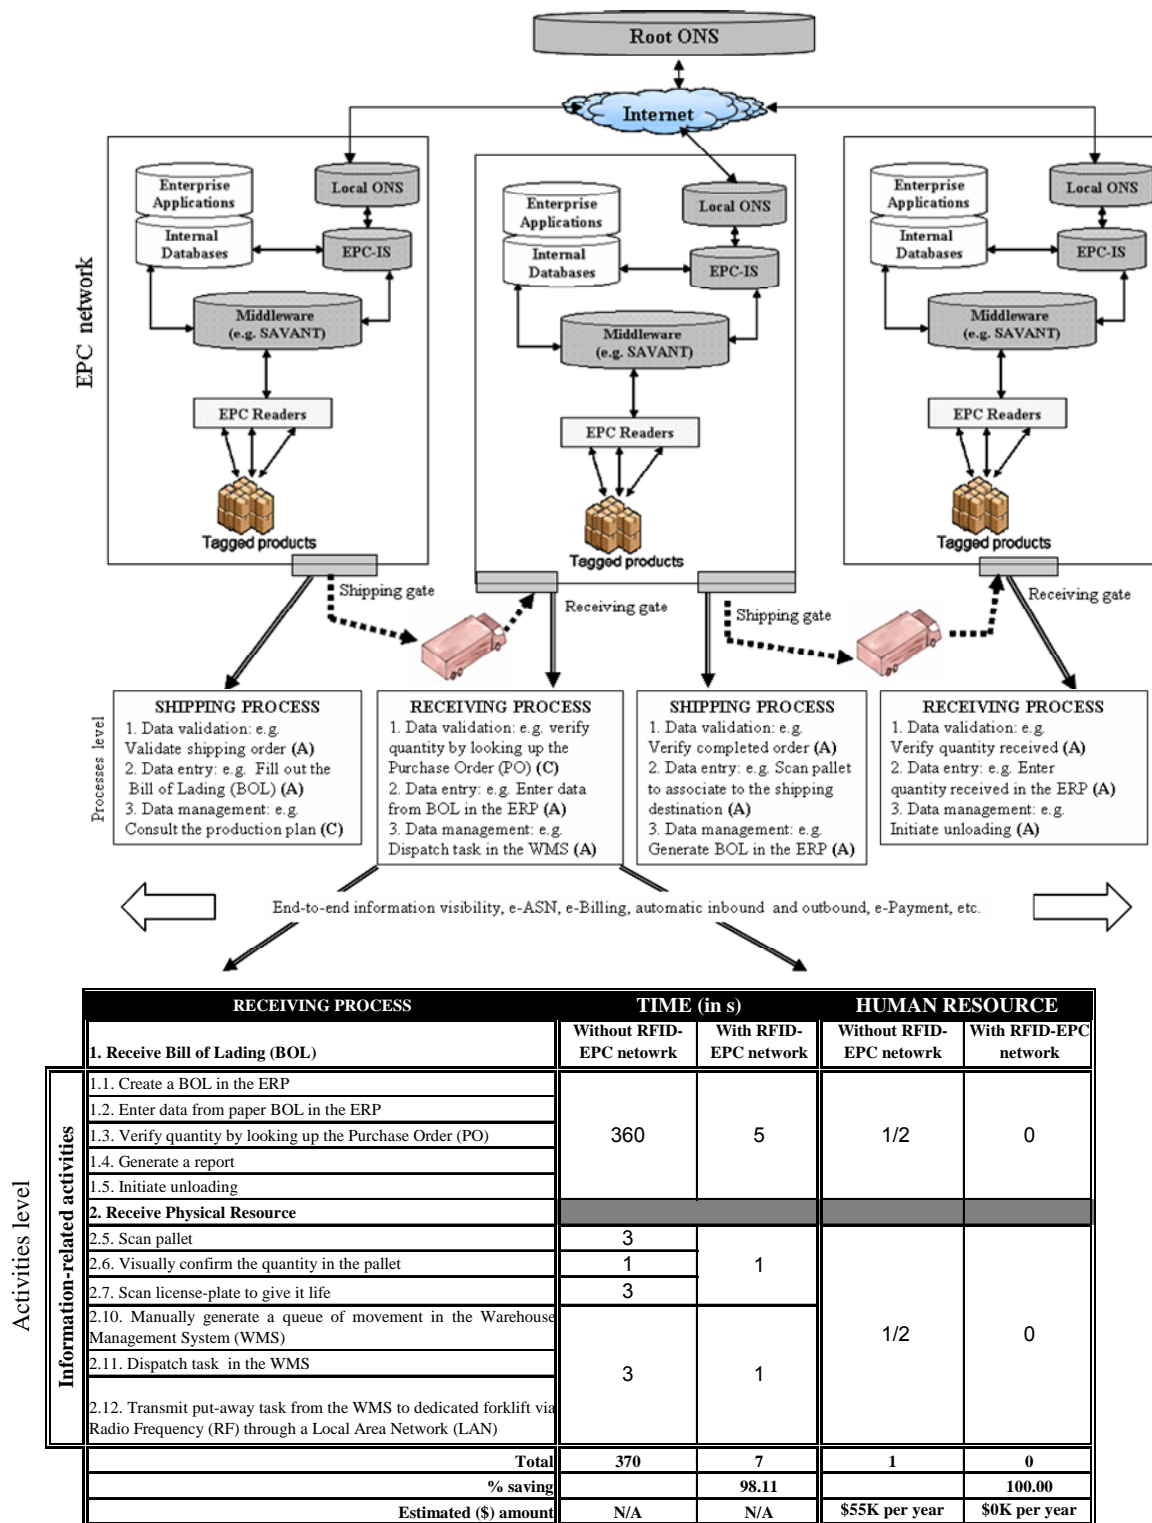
Root ONS

Internet

EPC network

Enterprise Applications

Internal Databases

Local ONS

EPC-IS

Middleware (e.g. SAVANT)

EPC Readers

Tagged products

Enterprise Applications

Internal Databases

Local ONS

EPC-IS

Middleware (e.g. SAVANT)

EPC Readers

Tagged products

Enterprise Applications

Internal Databases

Local ONS

EPC-IS

Middleware (e.g. SAVANT)

EPC Readers

Tagged products

Shipping gate

Receiving gate

Shipping gate

Receiving gate

Processes level

SHIPPING PROCESS
1. Data validation: e.g. Validate shipping order **(A)**
2. Data entry: e.g. Fill out the Bill of Lading (BOL) **(A)**
3. Data management: e.g. Consult the production plan **(C)**

RECEIVING PROCESS
1. Data validation: e.g. verify quantity by looking up the Purchase Order (PO) **(C)**
2. Data entry: e.g. Enter data from BOL in the ERP **(A)**
3. Data management: e.g. Dispatch task in the WMS **(A)**

SHIPPING PROCESS
1. Data validation: e.g. Verify completed order **(A)**
2. Data entry: e.g. Scan pallet to associate to the shipping destination **(A)**
3. Data management: e.g. Generate BOL in the ERP **(A)**

RECEIVING PROCESS
1. Data validation: e.g. Verify quantity received **(A)**
2. Data entry: e.g. Enter quantity received in the ERP **(A)**
3. Data management: e.g. Initiate unloading **(A)**

End-to-end information visibility, e-ASN, e-Billing, automatic inbound and outbound, e-Payment, etc.

Activities level

Information-related activities

| RECEIVING PROCESS | TIME (in s) | | HUMAN RESOURCE | |
|---|---|---|---|---|
| **1. Receive Bill of Lading (BOL)** | Without RFID-EPC netowrk | With RFID-EPC network | Without RFID-EPC netowrk | With RFID-EPC network |
| 1.1. Create a BOL in the ERP | 360 | 5 | 1/2 | 0 |
| 1.2. Enter data from paper BOL in the ERP | | | | |
| 1.3. Verify quantity by looking up the Purchase Order (PO) | | | | |
| 1.4. Generate a report | | | | |
| 1.5. Initiate unloading | | | | |
| **2. Receive Physical Resource** | | | | |
| 2.5. Scan pallet | 3 | 1 | 1/2 | 0 |
| 2.6. Visually confirm the quantity in the pallet | 1 | | | |
| 2.7. Scan license-plate to give it life | 3 | | | |
| 2.10. Manually generate a queue of movement in the Warehouse Management System (WMS) | 3 | 1 | | |
| 2.11. Dispatch task in the WMS | | | | |
| 2.12. Transmit put-away task from the WMS to dedicated forklift via Radio Frequency (RF) through a Local Area Network (LAN) | | | | |
| **Total** | **370** | **7** | **1** | **0** |
| **% saving** | | **98.11** | | **100.00** |
| **Estimated ($) amount** | **N/A** | **N/A** | **$55K per year** | **$0K per year** |